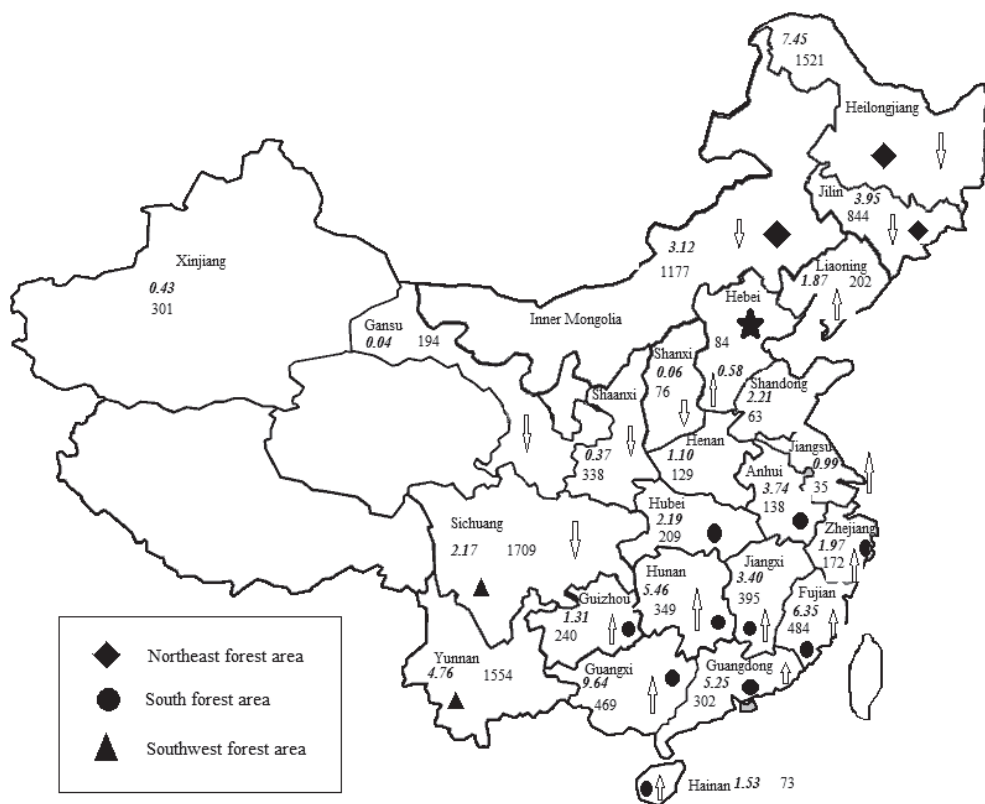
7.45
1521

Heilongjiang

Jilin
3.95
844

3.12
1177

Liaoning
1.87
202

Xinjiang
0.43
301

Gansu
0.04
194

Inner Mongolia

Hebei
84
0.58

Shanxi
0.06
76

Shandong
2.21
63

Shaanxi
0.37
338

Henan
1.10
129

Jiangsu
0.99
35

Anhui
3.74
138

Hubei
2.19
209

Zhejiang
1.97
172

Sichuang
2.17
1709

Hunan
5.46
349

Jiangxi
3.40
395

Fujian
6.35
484

Guizhou
1.31
240

Yunnan
4.76
1554

Guangxi
9.64
469

Guangdong
5.25
302

Hainan 1.53 73

Northeast forest area

South forest area

Southwest forest area